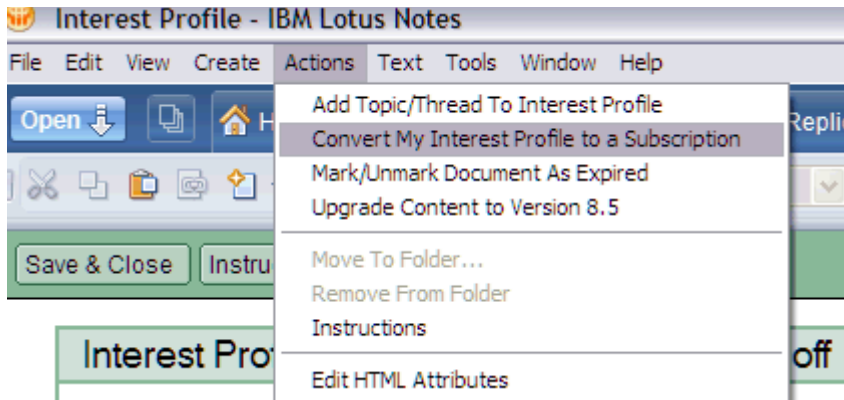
Interest Profile - IBM Lotus Notes

File Edit View Create Actions Text Tools Window Help

Open H Repli

Add Topic/Thread To Interest Profile
Convert My Interest Profile to a Subscription
Mark/Unmark Document As Expired
Upgrade Content to Version 8.5

Move To Folder...
Remove From Folder
Instructions

Edit HTML Attributes

Save & Close Instru

Interest Prof off